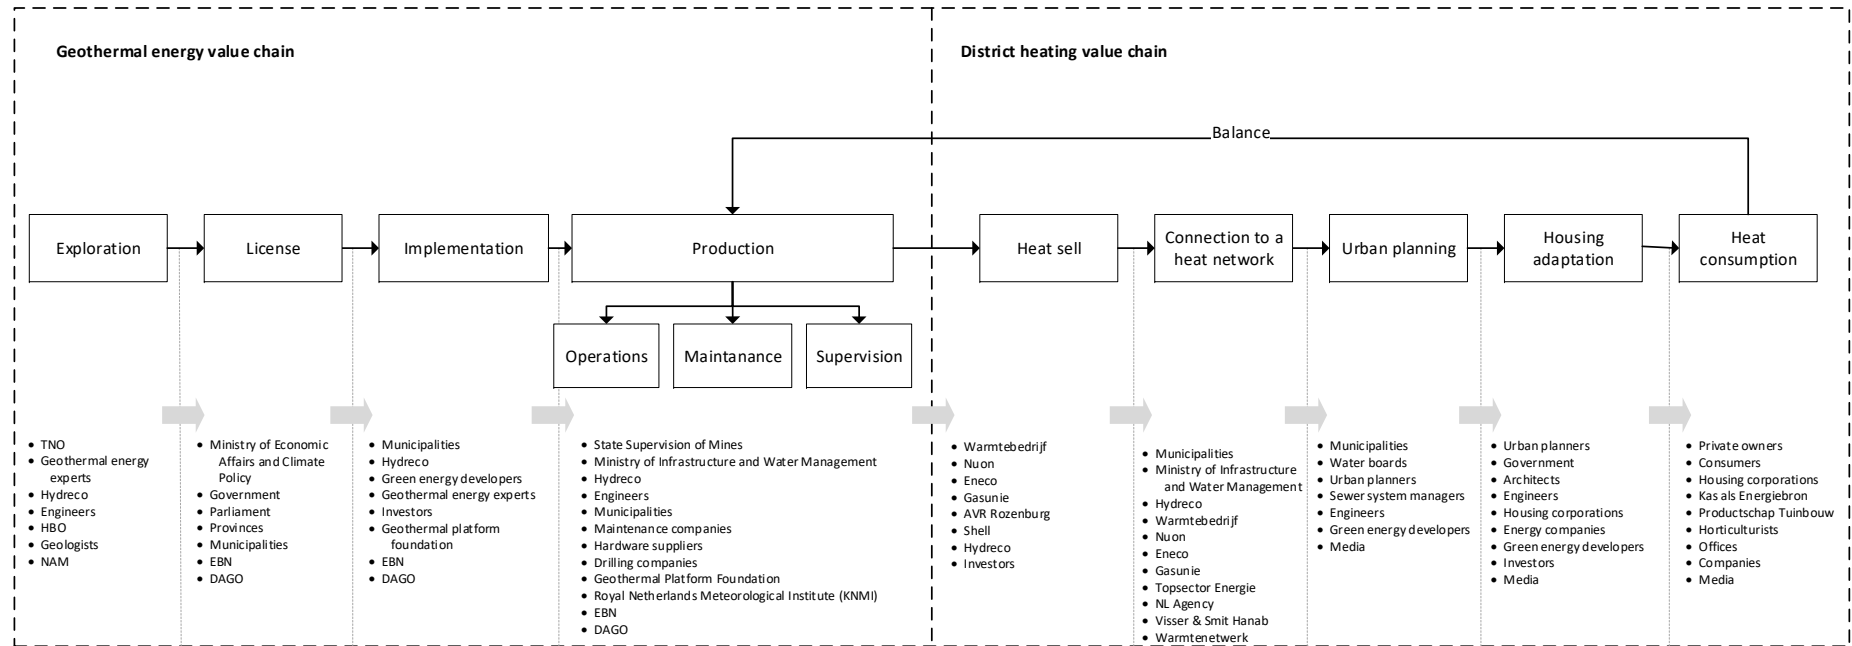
Geothermal energy value chain

District heating value chain

Balance

Exploration

License

Implementation

Production

Operations

Maintanance

Supervision

Heat sell

Connection to a heat network

Urban planning

Housing adaptation

Heat consumption

- TNO
- Geothermal energy experts
- Hydreco
- Engineers
- HBO
- Geologists
- NAM

- Ministry of Economic Affairs and Climate Policy
- Government
- Parliament
- Provinces
- Municipalities
- EBN
- DAGO

- Municipalities
- Hydreco
- Green energy developers
- Geothermal energy experts
- Investors
- Geothermal platform foundation
- EBN
- DAGO

- State Supervision of Mines
- Ministry of Infrastructure and Water Management
- Hydreco
- Engineers
- Municipalities
- Maintenance companies
- Hardware suppliers
- Drilling companies
- Geothermal Platform Foundation
- Royal Netherlands Meteorological Institute (KNMI)
- EBN
- DAGO

- Warmtebedrijf
- Nuon
- Eneco
- Gasunie
- AVR Rozenburg
- Shell
- Hydreco
- Investors

- Municipalities
- Ministry of Infrastructure and Water Management
- Hydreco
- Warmtebedrijf
- Nuon
- Eneco
- Gasunie
- Topsector Energie
- NL Agency
- Visser & Smit Hanab
- Warmtenetwerk

- Municipalities
- Water boards
- Urban planners
- Sewer system managers
- Engineers
- Green energy developers
- Media

- Urban planners
- Government
- Architects
- Engineers
- Housing corporations
- Energy companies
- Green energy developers
- Investors
- Media

- Private owners
- Consumers
- Housing corporations
- Kas als Energiebron
- Productschap Tuinbouw
- Horticulturists
- Offices
- Companies
- Media